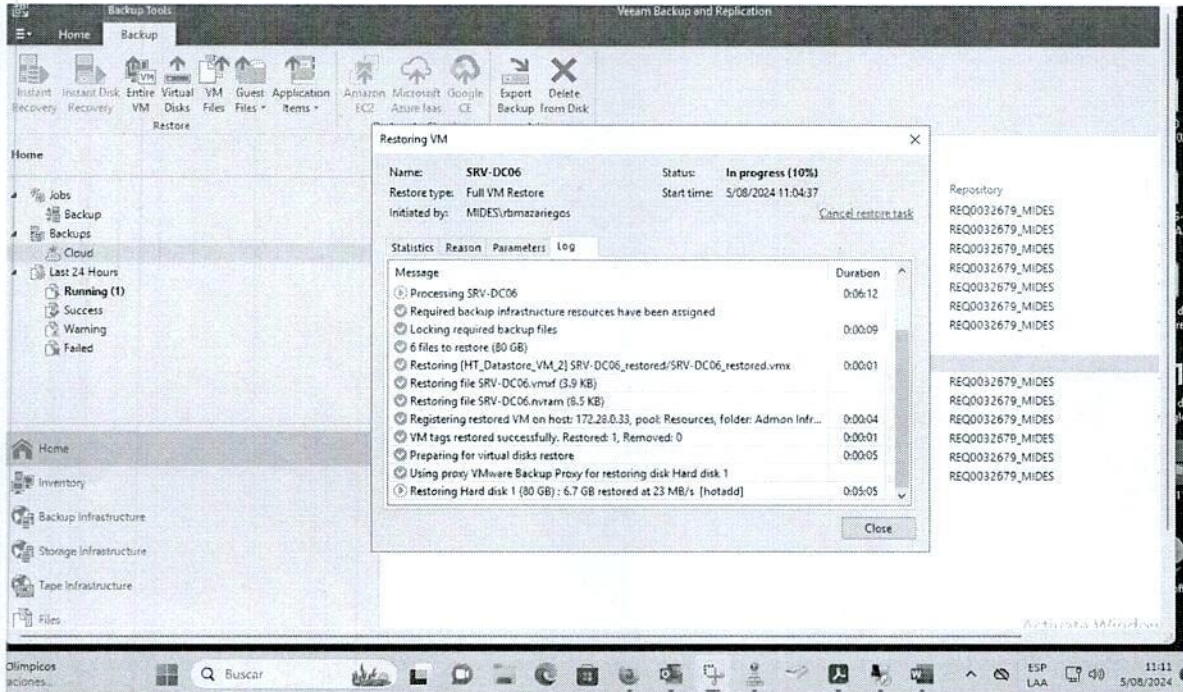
Backup Tools

Veeam Backup and Replication

Home Backup

Instant Recovery Instant Disk Recovery Entire VM Virtual Disks VM Files Guest Files Application Items Amazon EC2 Microsoft Azure IaaS Google CE Export Backup Delete From Disk

Restore

Home

Jobs
Backup
Backups
Cloud
Last 24 Hours
Running (1)
Success
Warning
Failed

Home
Inventory
Backup Infrastructure
Storage Infrastructure
Tape Infrastructure
Files

Restoring VM

Name: SRV-DC06
Restore type: Full VM Restore
Initiated by: MIDES\rbmazariegos
Status: In progress (10%)
Start time: 5/08/2024 11:04:37
Cancel restore task

Statistics Reason Parameters Log

| Message | Duration |
|---|---|
| Processing SRV-DC06 | 0:06:12 |
| Required backup infrastructure resources have been assigned | |
| Locking required backup files | 0:00:09 |
| 6 files to restore (80 GB) | |
| Restoring [HT_Datastore_VM_2] SRV-DC06_restored/SRV-DC06_restored.vmx | 0:00:01 |
| Restoring file SRV-DC06.vmsf (3.9 KB) | |
| Restoring file SRV-DC06.nvram (8.5 KB) | |
| Registering restored VM on host: 172.28.0.33, pool: Resources, folder: Admon Infr... | 0:00:04 |
| VM tags restored successfully. Restored: 1, Removed: 0 | 0:00:01 |
| Preparing for virtual disks restore | 0:00:05 |
| Using proxy VMware Backup Proxy for restoring disk Hard disk 1 | |
| Restoring Hard disk 1 (80 GB) : 6.7 GB restored at 23 MB/s [hotadd] | 0:05:05 |

Close

Repository
REQ0032679_MIDES
REQ0032679_MIDES
REQ0032679_MIDES
REQ0032679_MIDES
REQ0032679_MIDES
REQ0032679_MIDES
REQ0032679_MIDES
REQ0032679_MIDES
REQ0032679_MIDES
REQ0032679_MIDES
REQ0032679_MIDES
REQ0032679_MIDES
REQ0032679_MIDES

Activar Windows

Olímpicos
aciones...
Buscar
ESP LAA
11:11
5/08/2024